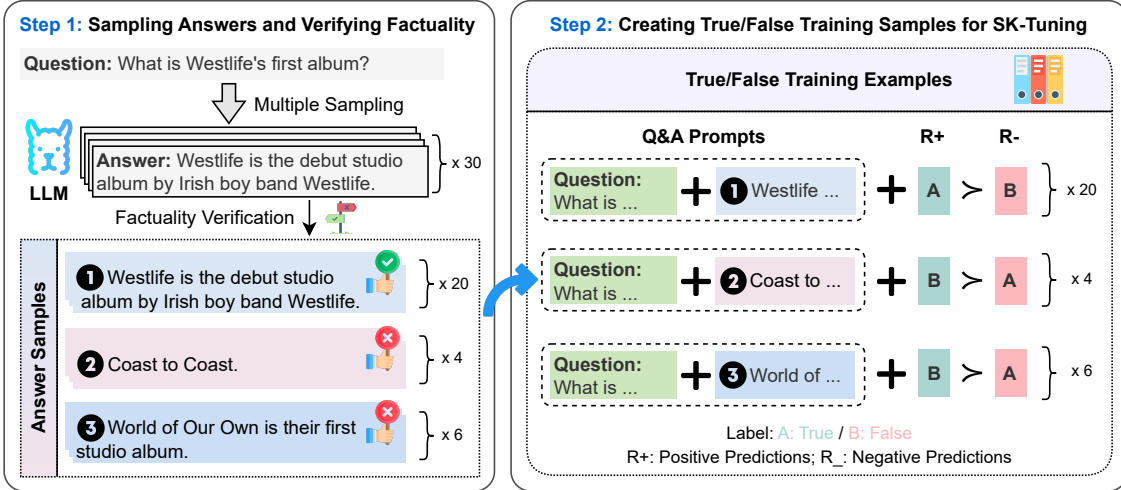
Step 1: Sampling Answers and Verifying Factuality

Question: What is Westlife's first album?

Multiple Sampling

LLM

Answer: Westlife is the debut studio album by Irish boy band Westlife.

x 30

Factuality Verification

Answer Samples

1 Westlife is the debut studio album by Irish boy band Westlife.

x 20

2 Coast to Coast.

x 4

3 World of Our Own is their first studio album.

x 6

Step 2: Creating True/False Training Samples for SK-Tuning

True/False Training Examples

Q&A Prompts

R+

R-

Question: What is ... + 1 Westlife ... + A ≻ B

x 20

Question: What is ... + 2 Coast to ... + B ≻ A

x 4

Question: What is ... + 3 World of ... + B ≻ A

x 6

Label: A: True / B: False

R+: Positive Predictions; R_: Negative Predictions